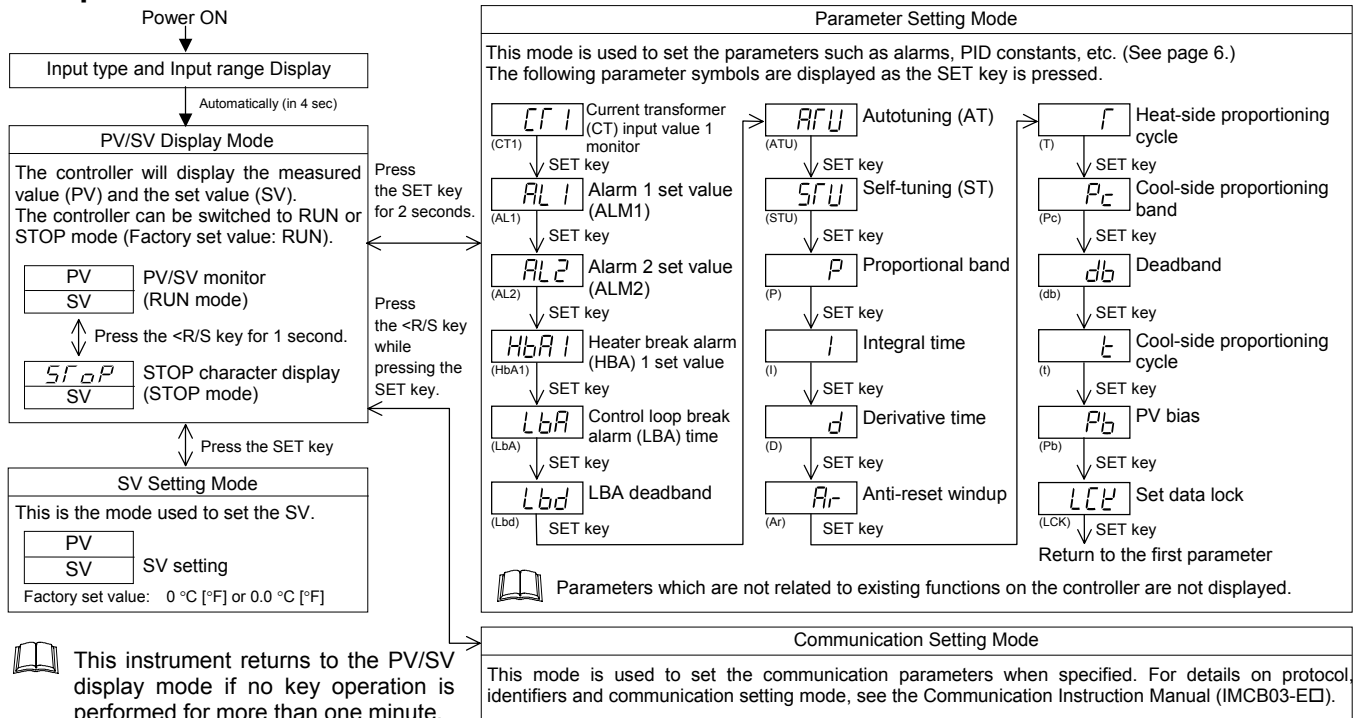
Power ON

Input type and Input range Display

Automatically (in 4 sec)

PV/SV Display Mode

The controller will display the measured value (PV) and the set value (SV).
The controller can be switched to RUN or STOP mode (Factory set value: RUN).

| PV |
|---|
| SV |

PV/SV monitor (RUN mode)

Press the <R/S key for 1 second.

| STOP |
|---|
| SV |

STOP character display (STOP mode)

Press the SET key

SV Setting Mode

This is the mode used to set the SV.

| PV |
|---|
| SV |

SV setting

Factory set value: 0 °C [°F] or 0.0 °C [°F]

This instrument returns to the PV/SV display mode if no key operation is performed for more than one minute.

Press the SET key for 2 seconds.

Press the <R/S key while pressing the SET key.

Parameter Setting Mode

This mode is used to set the parameters such as alarms, PID constants, etc. (See page 6.)
The following parameter symbols are displayed as the SET key is pressed.

CT1 (CT1) Current transformer (CT) input value 1 monitor
SET key
AL1 (AL1) Alarm 1 set value (ALM1)
SET key
AL2 (AL2) Alarm 2 set value (ALM2)
SET key
HbA1 (HbA1) Heater break alarm (HBA) 1 set value
SET key
LbA (LbA) Control loop break alarm (LBA) time
SET key
Lbd (Lbd) LBA deadband
SET key

ATU (ATU) Autotuning (AT)
SET key
STU (STU) Self-tuning (ST)
SET key
P (P) Proportional band
SET key
I (I) Integral time
SET key
d (D) Derivative time
SET key
Ar (Ar) Anti-reset windup
SET key

T (T) Heat-side proportioning cycle
SET key
Pc (Pc) Cool-side proportioning band
SET key
db (db) Deadband
SET key
t (t) Cool-side proportioning cycle
SET key
Pb (Pb) PV bias
SET key
LCK (LCK) Set data lock
SET key
Return to the first parameter

Parameters which are not related to existing functions on the controller are not displayed.

Communication Setting Mode

This mode is used to set the communication parameters when specified. For details on protocol, identifiers and communication setting mode, see the Communication Instruction Manual (IMCB03-E□).